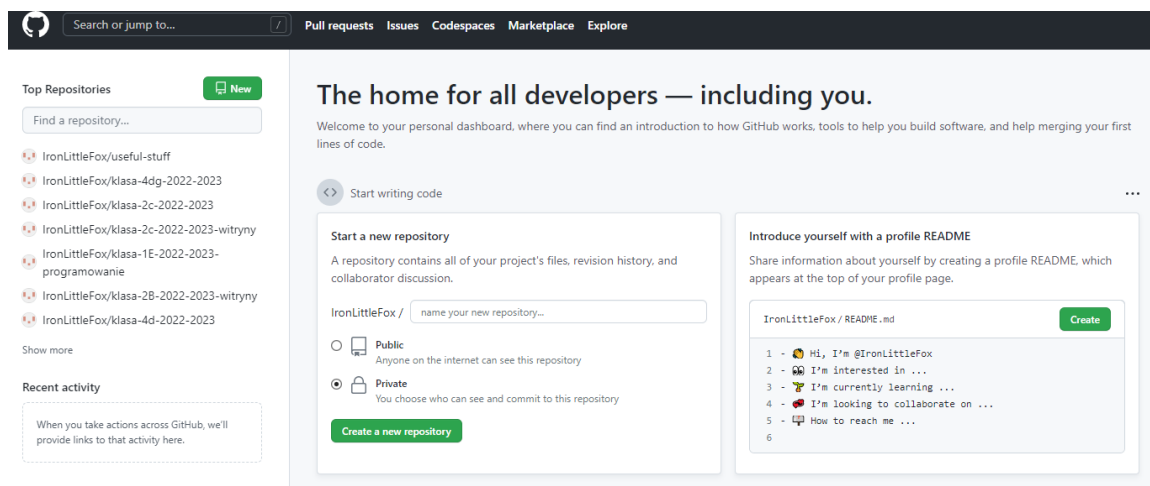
Search or jump to... /

Pull requests Issues Codespaces Marketplace Explore

Top Repositories

New

Find a repository...

IronLittleFox/useful-stuff
IronLittleFox/klasa-4dg-2022-2023
IronLittleFox/klasa-2c-2022-2023
IronLittleFox/klasa-2c-2022-2023-witryny
IronLittleFox/klasa-1E-2022-2023-programowanie
IronLittleFox/klasa-2B-2022-2023-witryny
IronLittleFox/klasa-4d-2022-2023

Show more

Recent activity

When you take actions across GitHub, we'll provide links to that activity here.

The home for all developers — including you.

Welcome to your personal dashboard, where you can find an introduction to how GitHub works, tools to help you build software, and help merging your first lines of code.

Start writing code

Start a new repository

A repository contains all of your project's files, revision history, and collaborator discussion.

IronLittleFox / name your new repository...

Public
Anyone on the internet can see this repository

Private
You choose who can see and commit to this repository

Create a new repository

Introduce yourself with a profile README

Share information about yourself by creating a profile README, which appears at the top of your profile page.

IronLittleFox / README.md

Create

1 - 👋 Hi, I'm @IronLittleFox
2 - 👀 I'm interested in ...
3 - 🌱 I'm currently learning ...
4 - 💞️ I'm looking to collaborate on ...
5 - 📫 How to reach me ...
6